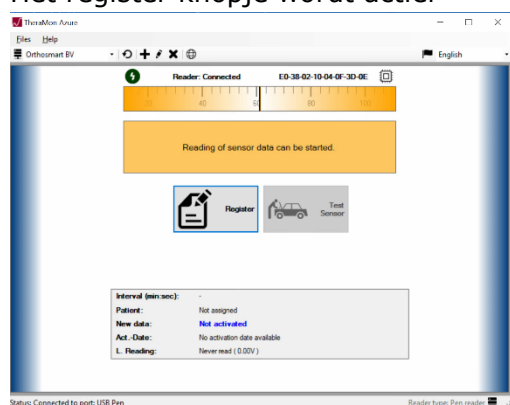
Het register knopje wordt actief

TheraMon Azure

Files Help

Orthosmart BV

English

Reader: Connected E0-38-02-10-04-0F-3D-0E

20 40 60 80 100

Reading of sensor data can be started.

Register

Test Sensor

| Interval (min:sec): | - |
|---|---|
| Patient: | Not assigned |
| New data: | Not activated |
| Act.-Date: | No activation date available |
| L. Reading: | Never read ( 0.00V ) |

Status: Connected to port: USB Pen

Reader type: Pen reader